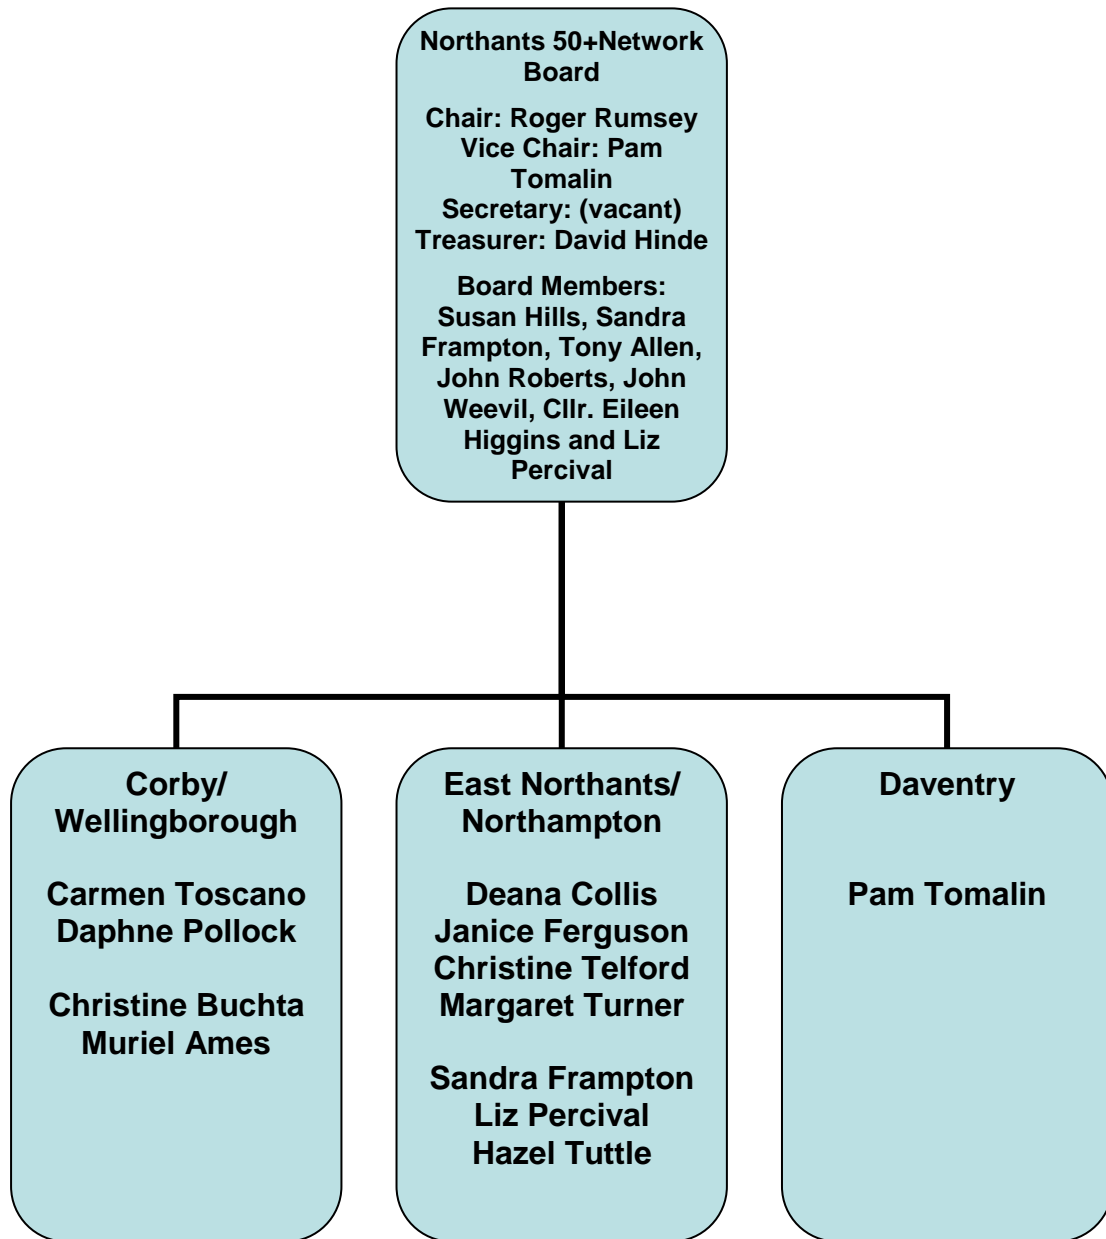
Northants 50+Network Board

Chair: Roger Rumsey
Vice Chair: Pam Tomalin
Secretary: (vacant)
Treasurer: David Hinde

Board Members: Susan Hills, Sandra Frampton, Tony Allen, John Roberts, John Weevil, Cllr. Eileen Higgins and Liz Percival

Corby/ Wellingborough

Carmen Toscano
Daphne Pollock

Christine Buchta
Muriel Ames

East Northants/ Northampton

Deana Collis
Janice Ferguson
Christine Telford
Margaret Turner

Sandra Frampton
Liz Percival
Hazel Tuttle

Daventry

Pam Tomalin